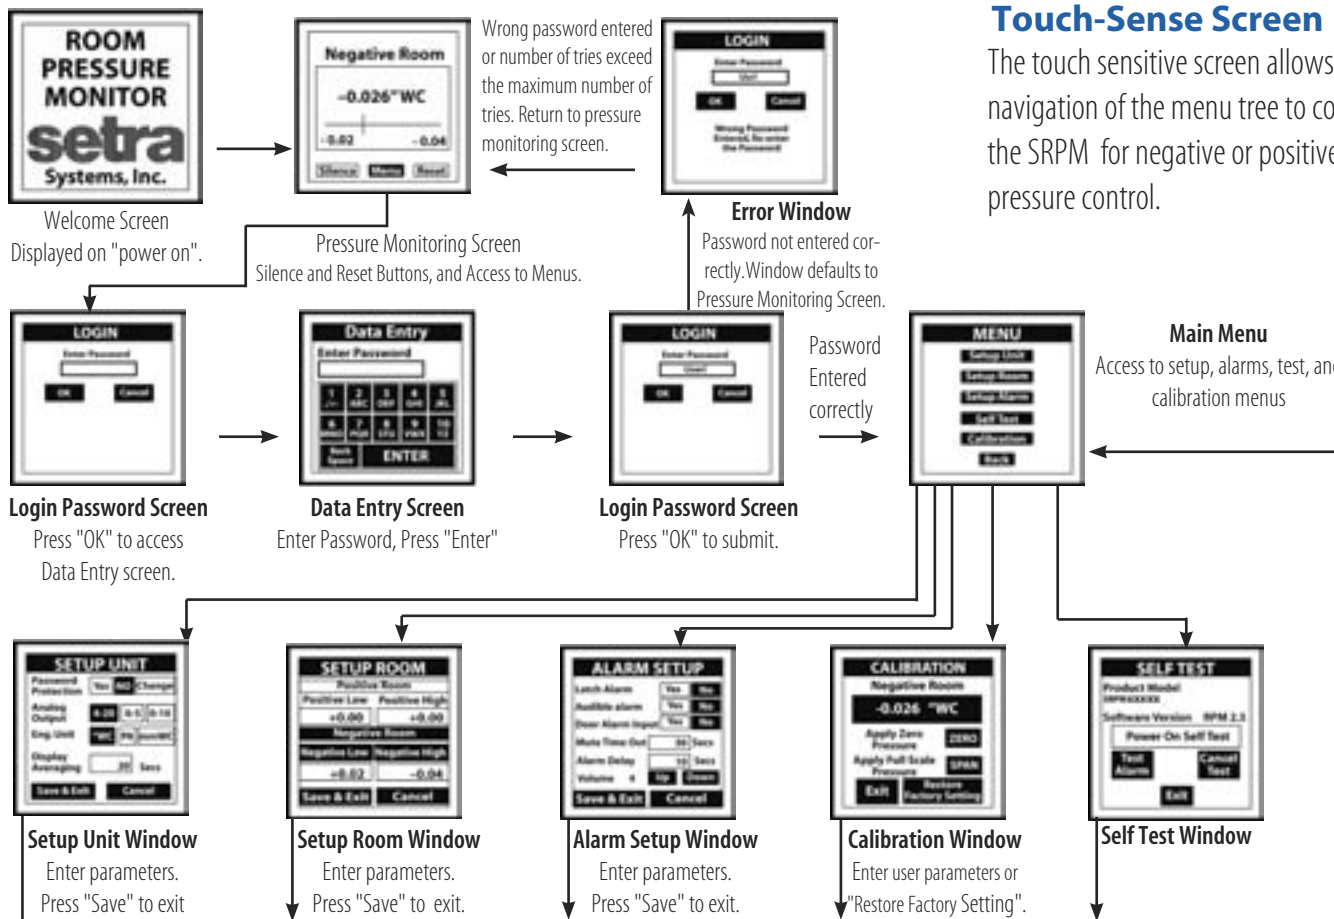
Touch-Sense Screen

The touch sensitive screen allows navigation of the menu tree to co the SRPM for negative or positive pressure control.

ROOM PRESSURE MONITOR
setra
Systems, Inc.

Welcome Screen
Displayed on "power on".

Negative Room
-0.026"WC
-0.02 -0.04
Silence Menu Reset

Pressure Monitoring Screen
Silence and Reset Buttons, and Access to Menus.

Wrong password entered or number of tries exceed the maximum number of tries. Return to pressure monitoring screen.

LOGIN
Enter Password
User
OK Cancel
Wrong Password Entered. Re-enter the Password

Error Window
Password not entered correctly. Window defaults to Pressure Monitoring Screen.

LOGIN
Enter Password
OK Cancel

Login Password Screen
Press "OK" to access Data Entry screen.

Data Entry
Enter Password
1 2 ABC 3 DEF 4 GHI 5 JKL
6 MNO 7 PQR 8 STU 9 VWX 10 YZ
Back Space ENTER

Data Entry Screen
Enter Password, Press "Enter"

LOGIN
Enter Password
User
OK Cancel

Login Password Screen
Press "OK" to submit.

Password Entered correctly

MENU
Setup Unit
Setup Room
Setup Alarm
Self Test
Calibration
Back

Main Menu
Access to setup, alarms, test, an calibration menus

SETUP UNIT
Password Protection Yes NO Change
Analog Output 4-20 0-5 0-10
Eng. Unit "WC PA mmWC
Display Averaging 30 Secs
Save & Exit Cancel

Setup Unit Window
Enter parameters.
Press "Save" to exit

SETUP ROOM
Positive Room
Positive Low Positive High
+0.00 +0.00
Negative Room
Negative Low Negative High
+0.02 -0.04
Save & Exit Cancel

Setup Room Window
Enter parameters.
Press "Save" to exit.

ALARM SETUP
Latch Alarm Yes No
Audible alarm Yes No
Door Alarm Input Yes No
Mute Time Out 30 Secs
Alarm Delay 10 Secs
Volume 4 Up Down
Save & Exit Cancel

Alarm Setup Window
Enter parameters.
Press "Save" to exit.

CALIBRATION
Negative Room
-0.026 "WC
Apply Zero Pressure ZERO
Apply Full Scale Pressure SPAN
Exit Restore Factory Setting

Calibration Window
Enter user parameters or "Restore Factory Setting".

SELF TEST
Product Model
SRPMXXXXX
Software Version RPM 2.3
Power-On Self Test
Test Alarm Cancel Test
Exit

Self Test Window